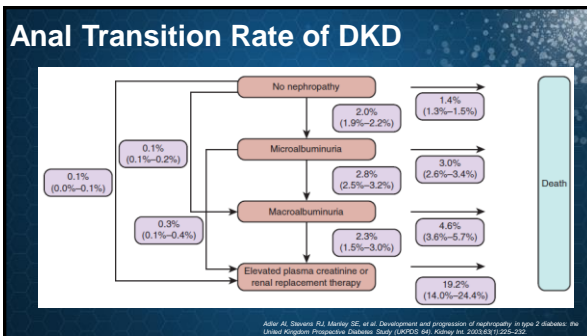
Anal Transition Rate of DKD

No nephropathy

2.0%
(1.9%–2.2%)

1.4%
(1.3%–1.5%)

0.1%
(0.1%–0.2%)

Microalbuminuria

3.0%
(2.6%–3.4%)

0.1%
(0.0%–0.1%)

2.8%
(2.5%–3.2%)

Death

0.3%
(0.1%–0.4%)

Macroalbuminuria

4.6%
(3.6%–5.7%)

2.3%
(1.5%–3.0%)

Elevated plasma creatinine or renal replacement therapy

19.2%
(14.0%–24.4%)

Adler AI, Stevens RJ, Manley SE, et al. Development and progression of nephropathy in type 2 diabetes: the United Kingdom Prospective Diabetes Study (UKPDS 64). Kidney Int. 2003;63(1):225–232.